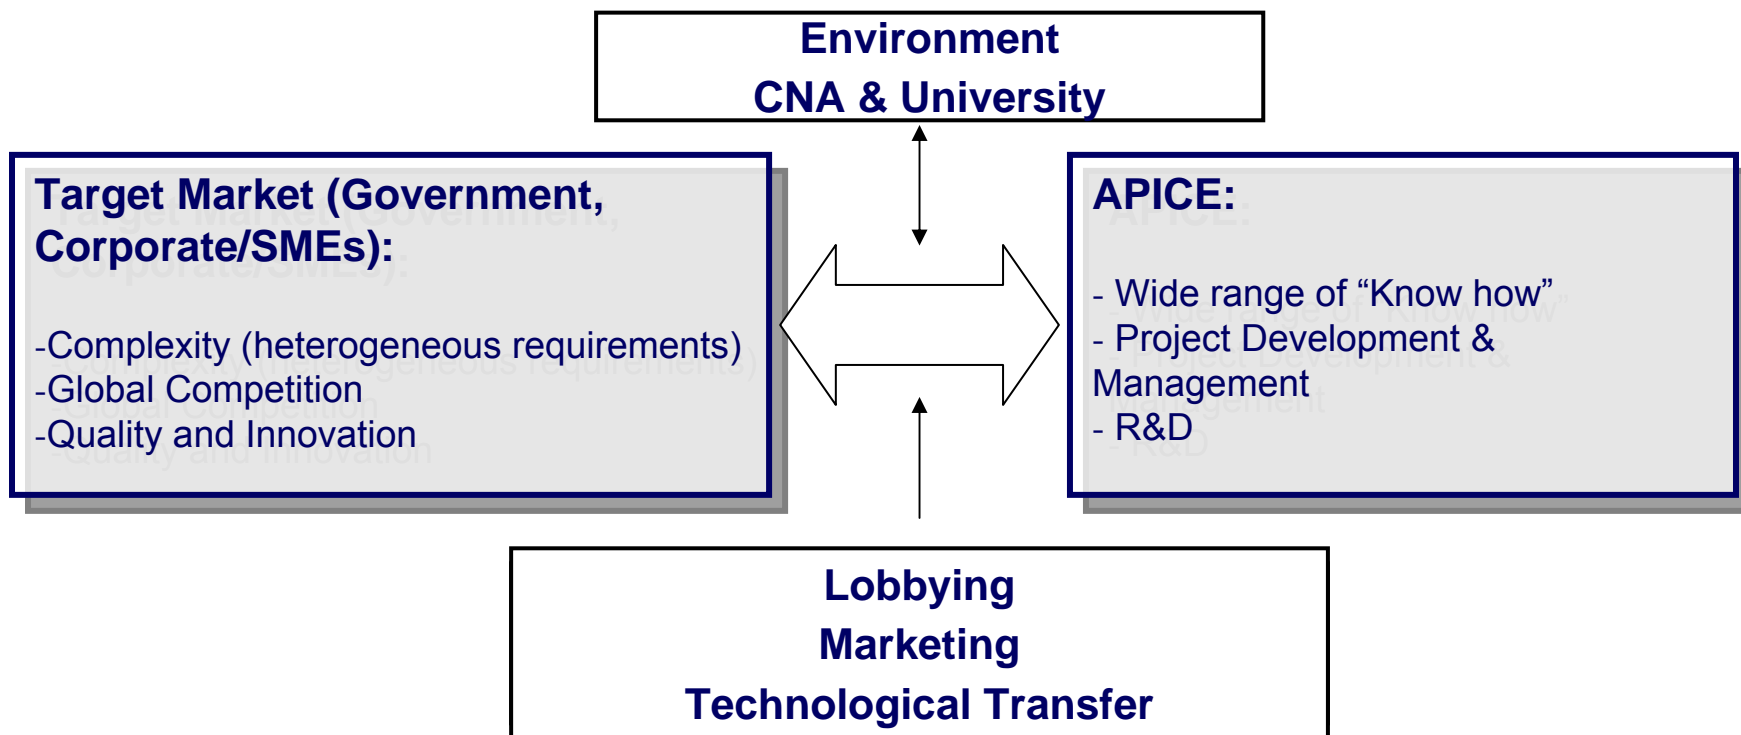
Environment
CNA & University

Target Market (Government, Corporate/SMEs):

-Complexity (heterogeneous requirements)
-Global Competition
-Quality and Innovation

APICE:

- Wide range of “Know how”
- Project Development & Management
- R&D

Lobbying
Marketing
Technological Transfer